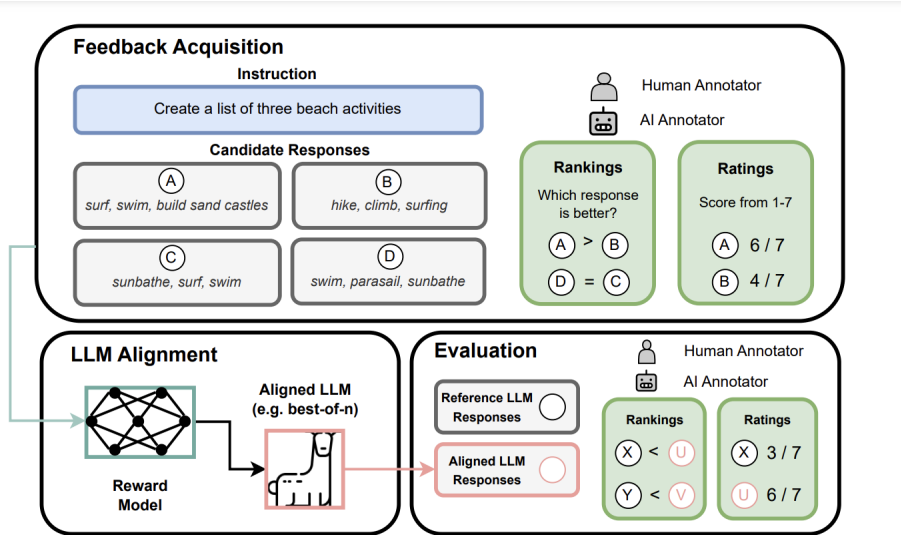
Feedback Acquisition

Instruction

Create a list of three beach activities

Candidate Responses

A
surf, swim, build sand castles

B
hike, climb, surfing

C
sunbathe, surf, swim

D
swim, parasail, sunbathe

Human Annotator

AI Annotator

Rankings

Which response is better?

A > B

D = C

Ratings

Score from 1-7

A 6 / 7

B 4 / 7

LLM Alignment

Aligned LLM (e.g. best-of-n)

Reward Model

Evaluation

Human Annotator

AI Annotator

Reference LLM Responses

Aligned LLM Responses

Rankings

X < U

Y < V

Ratings

X 3 / 7

U 6 / 7